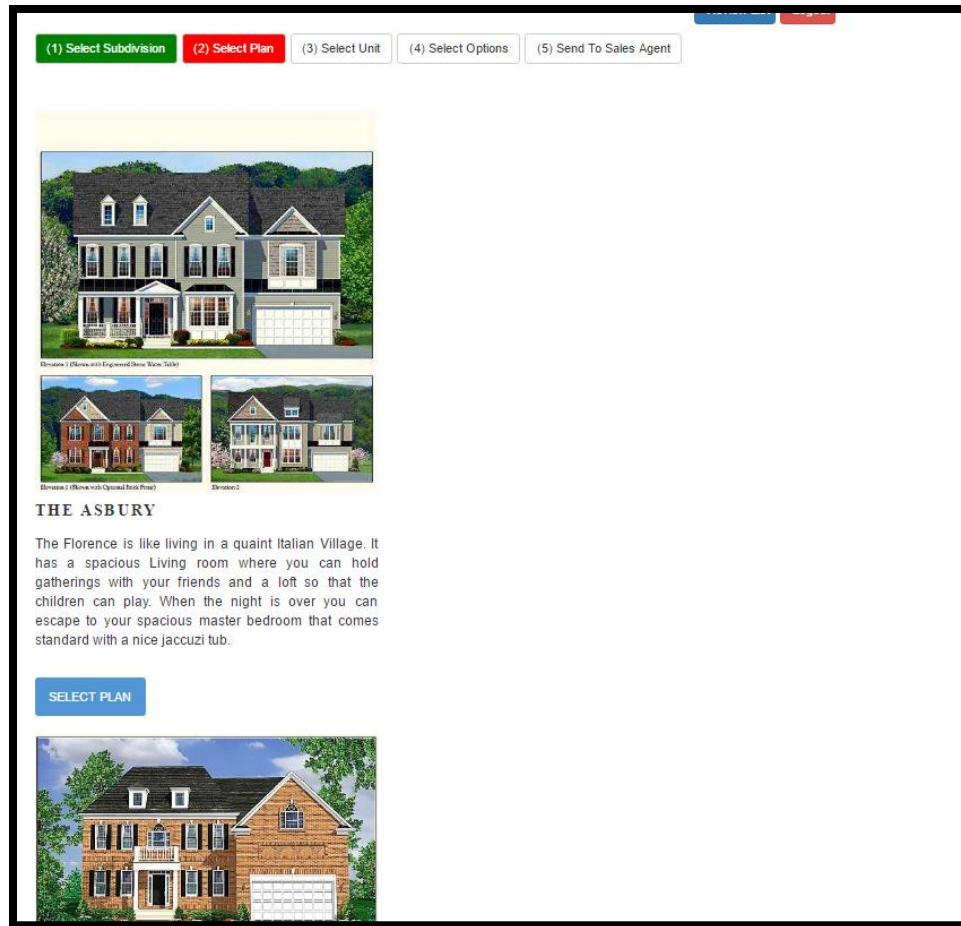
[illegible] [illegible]

(1) Select Subdivision (2) Select Plan (3) Select Unit (4) Select Options (5) Send To Sales Agent

Elevation 1 (Shown with Engineered Stone Water Table)

Elevation 1 (Shown with Optional Brick Front) Elevation 2

THE ASBURY

The Florence is like living in a quaint Italian Village. It has a spacious Living room where you can hold gatherings with your friends and a loft so that the children can play. When the night is over you can escape to your spacious master bedroom that comes standard with a nice jaccuzi tub.

SELECT PLAN